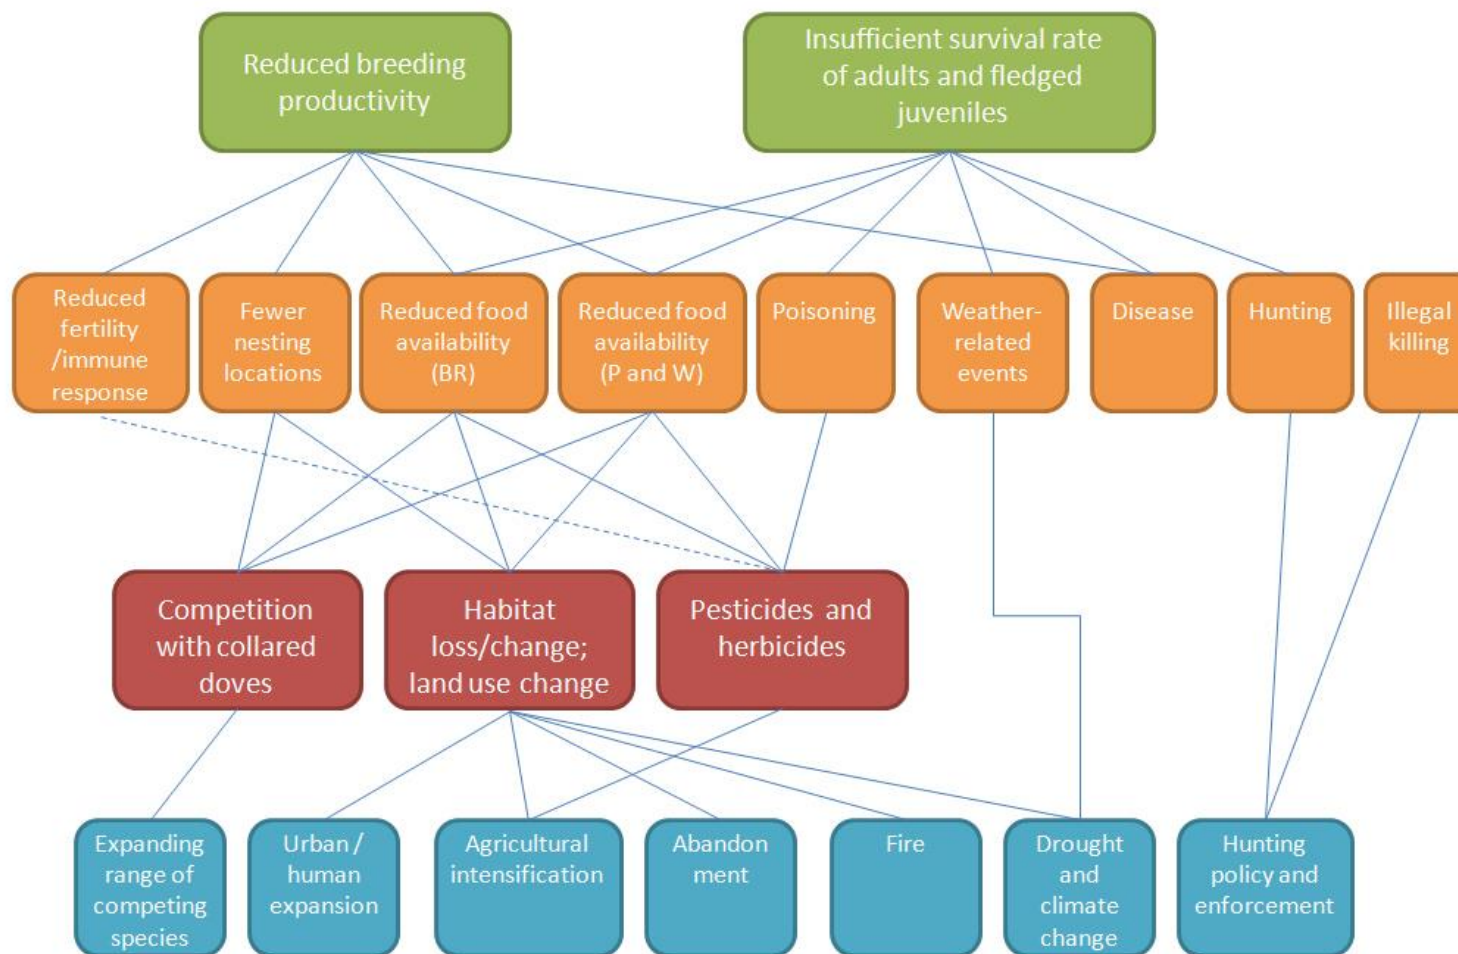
Reduced breeding productivity

Insufficient survival rate of adults and fledged juveniles

Reduced fertility /immune response

Fewer nesting locations

Reduced food availability (BR)

Reduced food availability (P and W)

Poisoning

Weather-related events

Disease

Hunting

Illegal killing

Competition with collared doves

Habitat loss/change; land use change

Pesticides and herbicides

Expanding range of competing species

Urban / human expansion

Agricultural intensification

Abandon ment

Fire

Drought and climate change

Hunting policy and enforcement